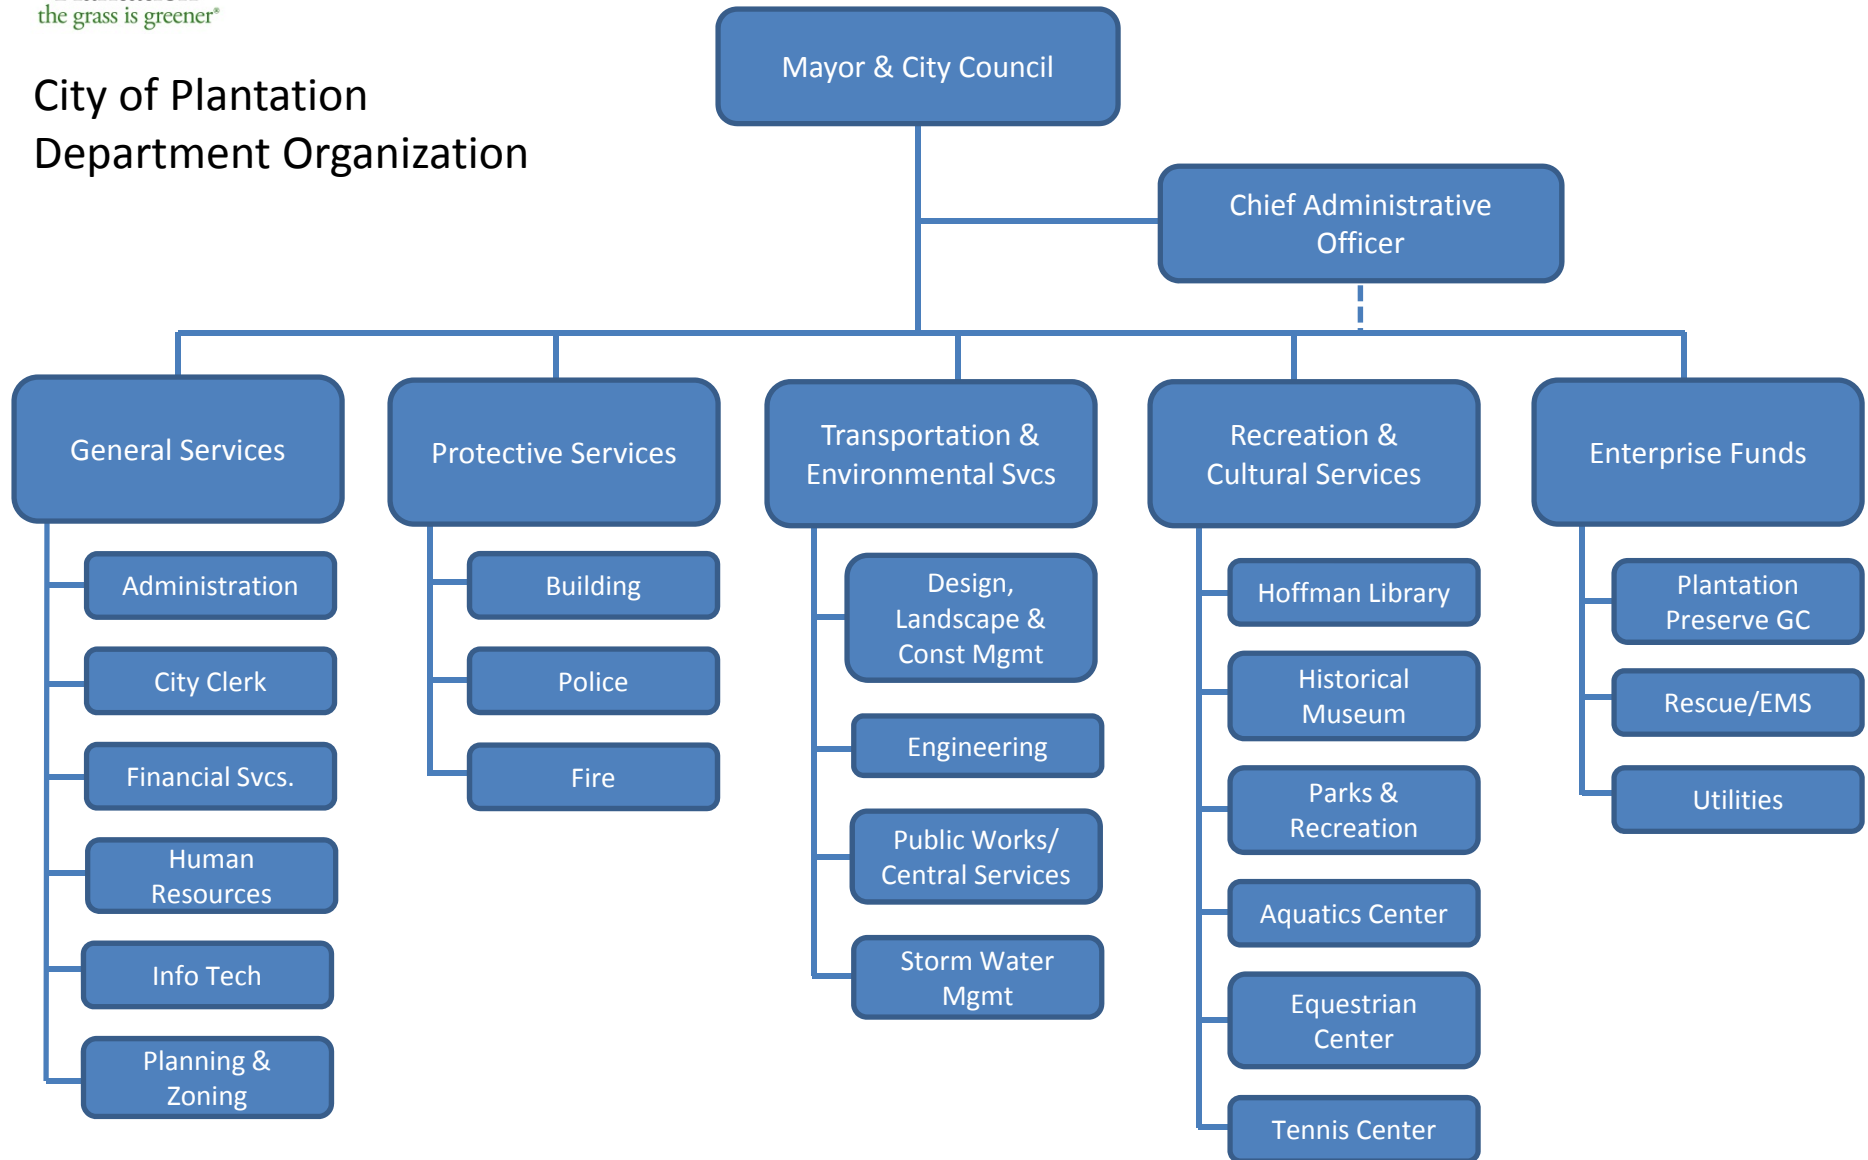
the grass is greener®

City of Plantation
Department Organization

Mayor & City Council

Chief Administrative Officer

General Services

Administration

City Clerk

Financial Svcs.

Human Resources

Info Tech

Planning & Zoning

Protective Services

Building

Police

Fire

Transportation & Environmental Svcs

Design, Landscape & Const Mgmt

Engineering

Public Works/ Central Services

Storm Water Mgmt

Recreation & Cultural Services

Hoffman Library

Historical Museum

Parks & Recreation

Aquatics Center

Equestrian Center

Tennis Center

Enterprise Funds

Plantation Preserve GC

Rescue/EMS

Utilities